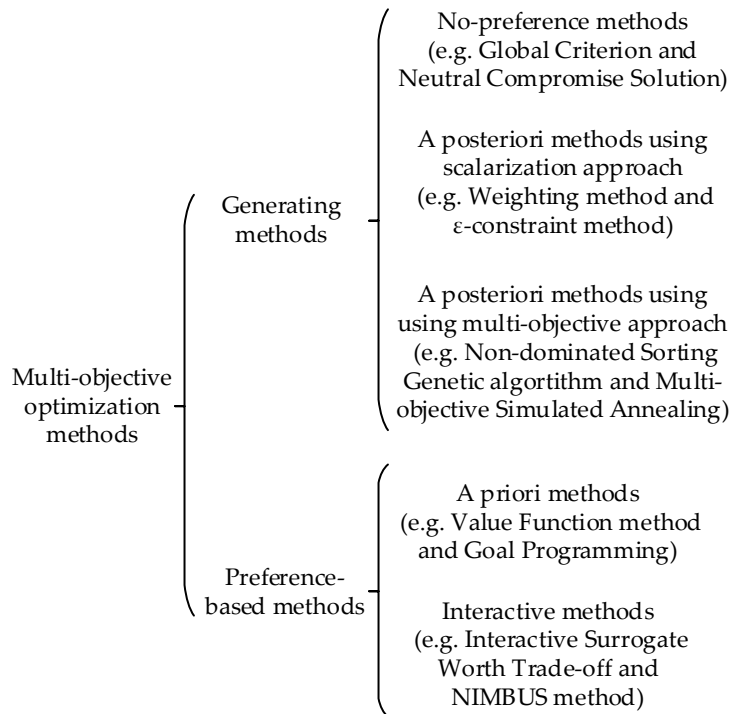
Multi-objective optimization methods

Generating methods

No-preference methods (e.g. Global Criterion and Neutral Compromise Solution)

A posteriori methods using scalarization approach (e.g. Weighting method and ε-constraint method)

A posteriori methods using using multi-objective approach (e.g. Non-dominated Sorting Genetic algortithm and Multi-objective Simulated Annealing)

Preference-based methods

A priori methods (e.g. Value Function method and Goal Programming)

Interactive methods (e.g. Interactive Surrogate Worth Trade-off and NIMBUS method)